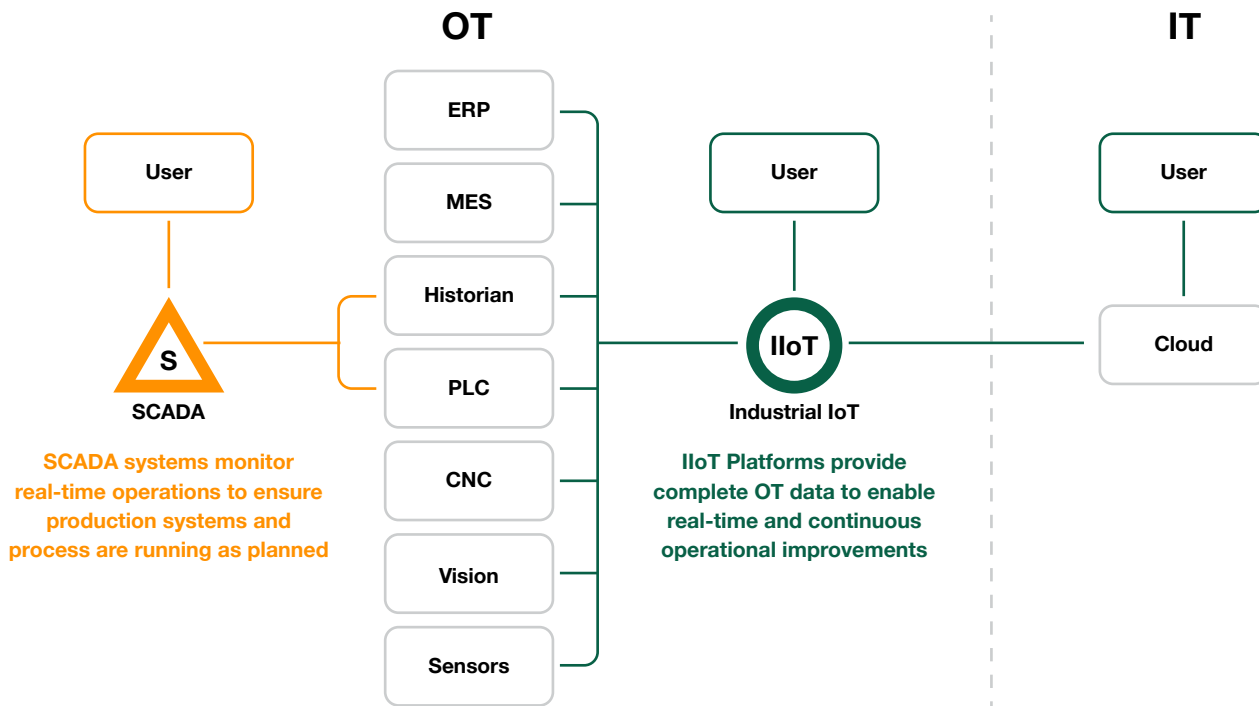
OT

IT

User

S

SCADA

SCADA systems monitor real-time operations to ensure production systems and process are running as planned

ERP

MES

Historian

PLC

CNC

Vision

Sensors

User

IIoT

Industrial IoT

IIoT Platforms provide complete OT data to enable real-time and continuous operational improvements

User

Cloud